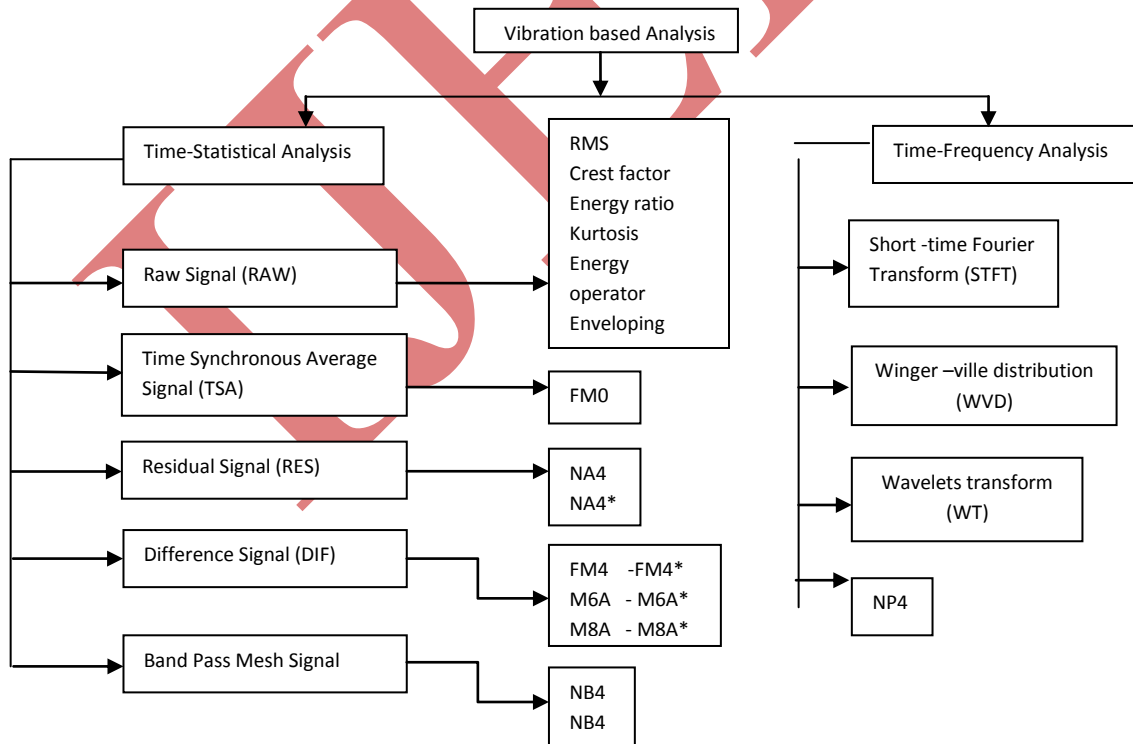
Vibration based Analysis

Time-Statistical Analysis

RMS
Crest factor
Energy ratio
Kurtosis
Energy operator
Enveloping

Time-Frequency Analysis

Raw Signal (RAW)

Time Synchronous Average Signal (TSA)

FM0

Residual Signal (RES)

NA4
NA4*

Difference Signal (DIF)

FM4 -FM4*
M6A - M6A*
M8A - M8A*

Band Pass Mesh Signal

NB4
NB4

Short -time Fourier Transform (STFT)

Winger –ville distribution (WVD)

Wavelets transform (WT)

NP4